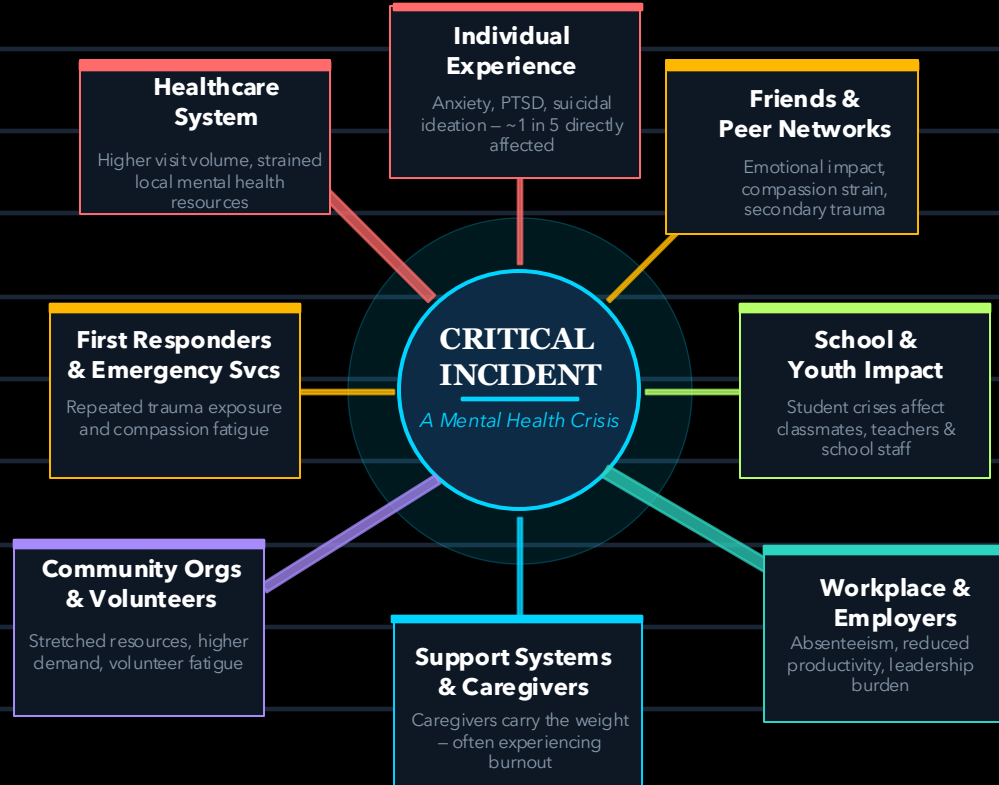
Individual Experience

Anxiety, PTSD, suicidal ideation – ~1 in 5 directly affected

Healthcare System

Higher visit volume, strained local mental health resources

Friends & Peer Networks

Emotional impact, compassion strain, secondary trauma

CRITICAL INCIDENT

A Mental Health Crisis

First Responders & Emergency Svcs

Repeated trauma exposure and compassion fatigue

School & Youth Impact

Student crises affect classmates, teachers & school staff

Community Orgs & Volunteers

Stretched resources, higher demand, volunteer fatigue

Workplace & Employers

Absenteeism, reduced productivity, leadership burden

Support Systems & Caregivers

Caregivers carry the weight – often experiencing burnout